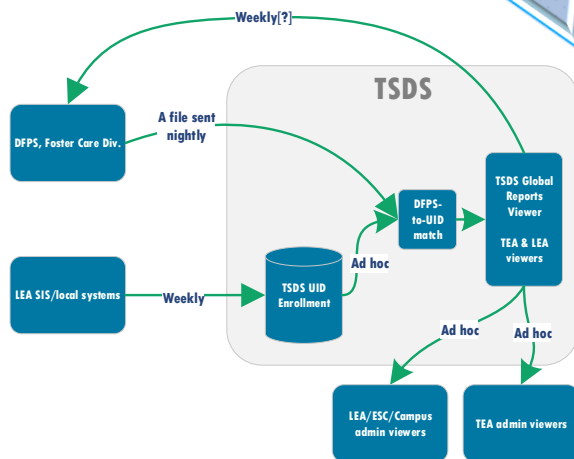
Weekly[?]

TSDS

DFPS, Foster Care Div.

A file sent nightly

DFPS-to-UID match

TSDS Global Reports Viewer

TEA & LEA viewers

LEA SIS/local systems

Weekly

TSDS UID Enrollment

Ad hoc

Ad hoc

Ad hoc

LEA/ESC/Campus admin viewers

TEA admin viewers